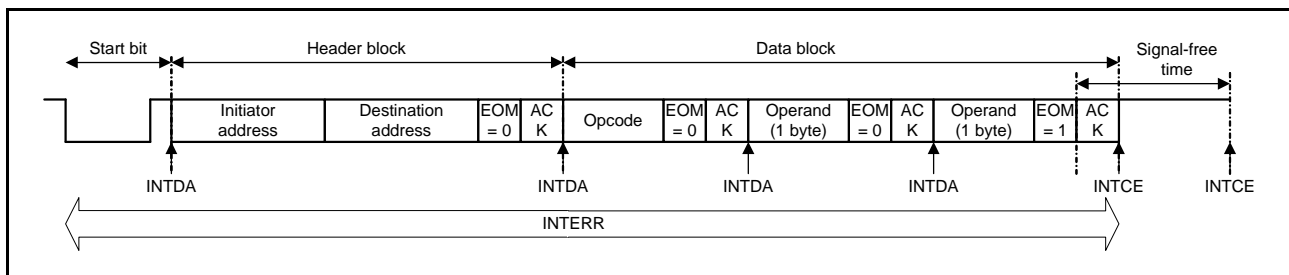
Start bit

Header block

Data block

Signal-free time

Initiator address

Destination address

EOM = 0

AC K

Opcode

EOM = 0

AC K

Operand (1 byte)

EOM = 0

AC K

Operand (1 byte)

EOM = 1

AC K

INTDA

INTDA

INTDA

INTDA

INTCE

INTCE

INTERR